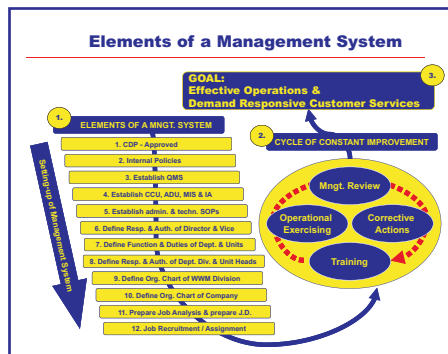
Elements of a Management System

3.

GOAL:
Effective Operations &
Demand Responsive Customer Services

1.

ELEMENTS OF A MNGT. SYSTEM

2.

CYCLE OF CONSTANT IMPROVEMENT

Setting-up of Management System

1. CDP - Approved

2. Internal Policies

3. Establish QMS

4. Establish CCU, ADU, MIS & IA

5. Establish admin. & techn. SOPs

6. Define Resp. & Auth. of Director & Vice

7. Define Function & Duties of Dept. & Units

8. Define Resp. & Auth. of Dept. Div. & Unit Heads

9. Define Org. Chart of WWM Division

10. Define Org. Chart of Company

11. Prepare Job Analysis & prepare J.D.

12. Job Recruitment / Assignment

Mngt. Review

Operational Exercising

Corrective Actions

Training